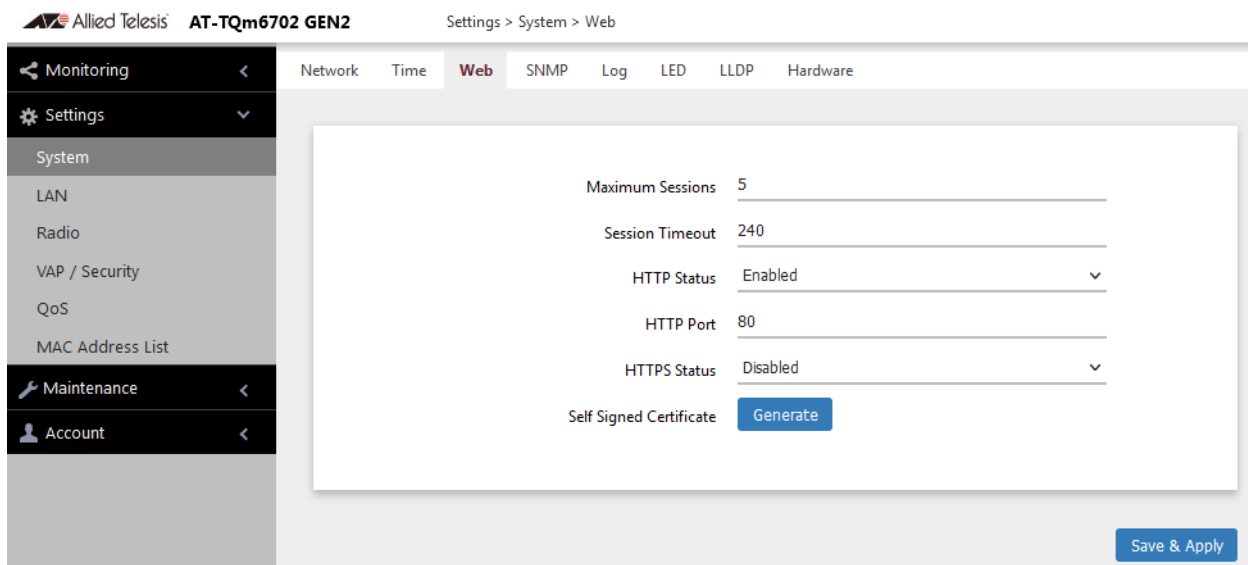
Allied Telesis AT-TQm6702 GEN2 Settings > System > Web

Monitoring
Settings
System
LAN
Radio
VAP / Security
QoS
MAC Address List
Maintenance
Account

Network Time Web SNMP Log LED LLDP Hardware

Maximum Sessions 5
Session Timeout 240
HTTP Status Enabled
HTTP Port 80
HTTPS Status Disabled
Self Signed Certificate Generate

Save & Apply